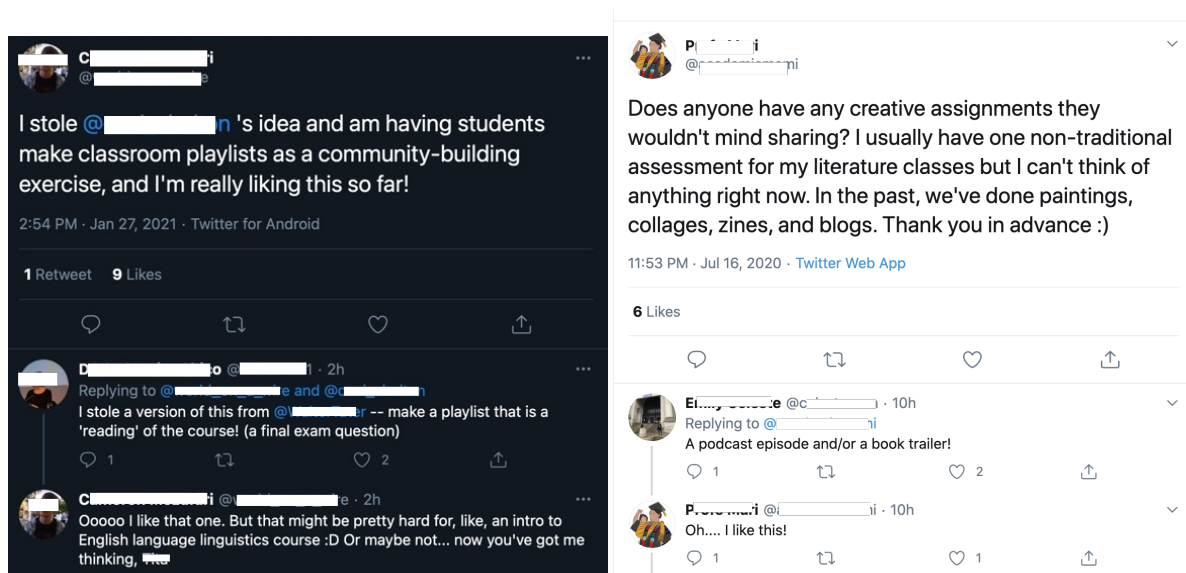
C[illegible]i
@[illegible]e

I stole @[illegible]n 's idea and am having students make classroom playlists as a community-building exercise, and I'm really liking this so far!

2:54 PM · Jan 27, 2021 · Twitter for Android

1 Retweet 9 Likes

D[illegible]o @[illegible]1 · 2h
Replying to @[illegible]e and @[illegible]n
I stole a version of this from @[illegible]r -- make a playlist that is a 'reading' of the course! (a final exam question)

1 2

C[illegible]i @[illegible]e · 2h
Ooooo I like that one. But that might be pretty hard for, like, an intro to English language linguistics course :D Or maybe not... now you've got me thinking, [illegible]

P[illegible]i
@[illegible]mi

Does anyone have any creative assignments they wouldn't mind sharing? I usually have one non-traditional assessment for my literature classes but I can't think of anything right now. In the past, we've done paintings, collages, zines, and blogs. Thank you in advance :)

11:53 PM · Jul 16, 2020 · Twitter Web App

6 Likes

E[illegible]e @c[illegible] · 10h
Replying to @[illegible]i
A podcast episode and/or a book trailer!

1 2

P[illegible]i @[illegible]i · 10h
Oh.... I like this!

1 1